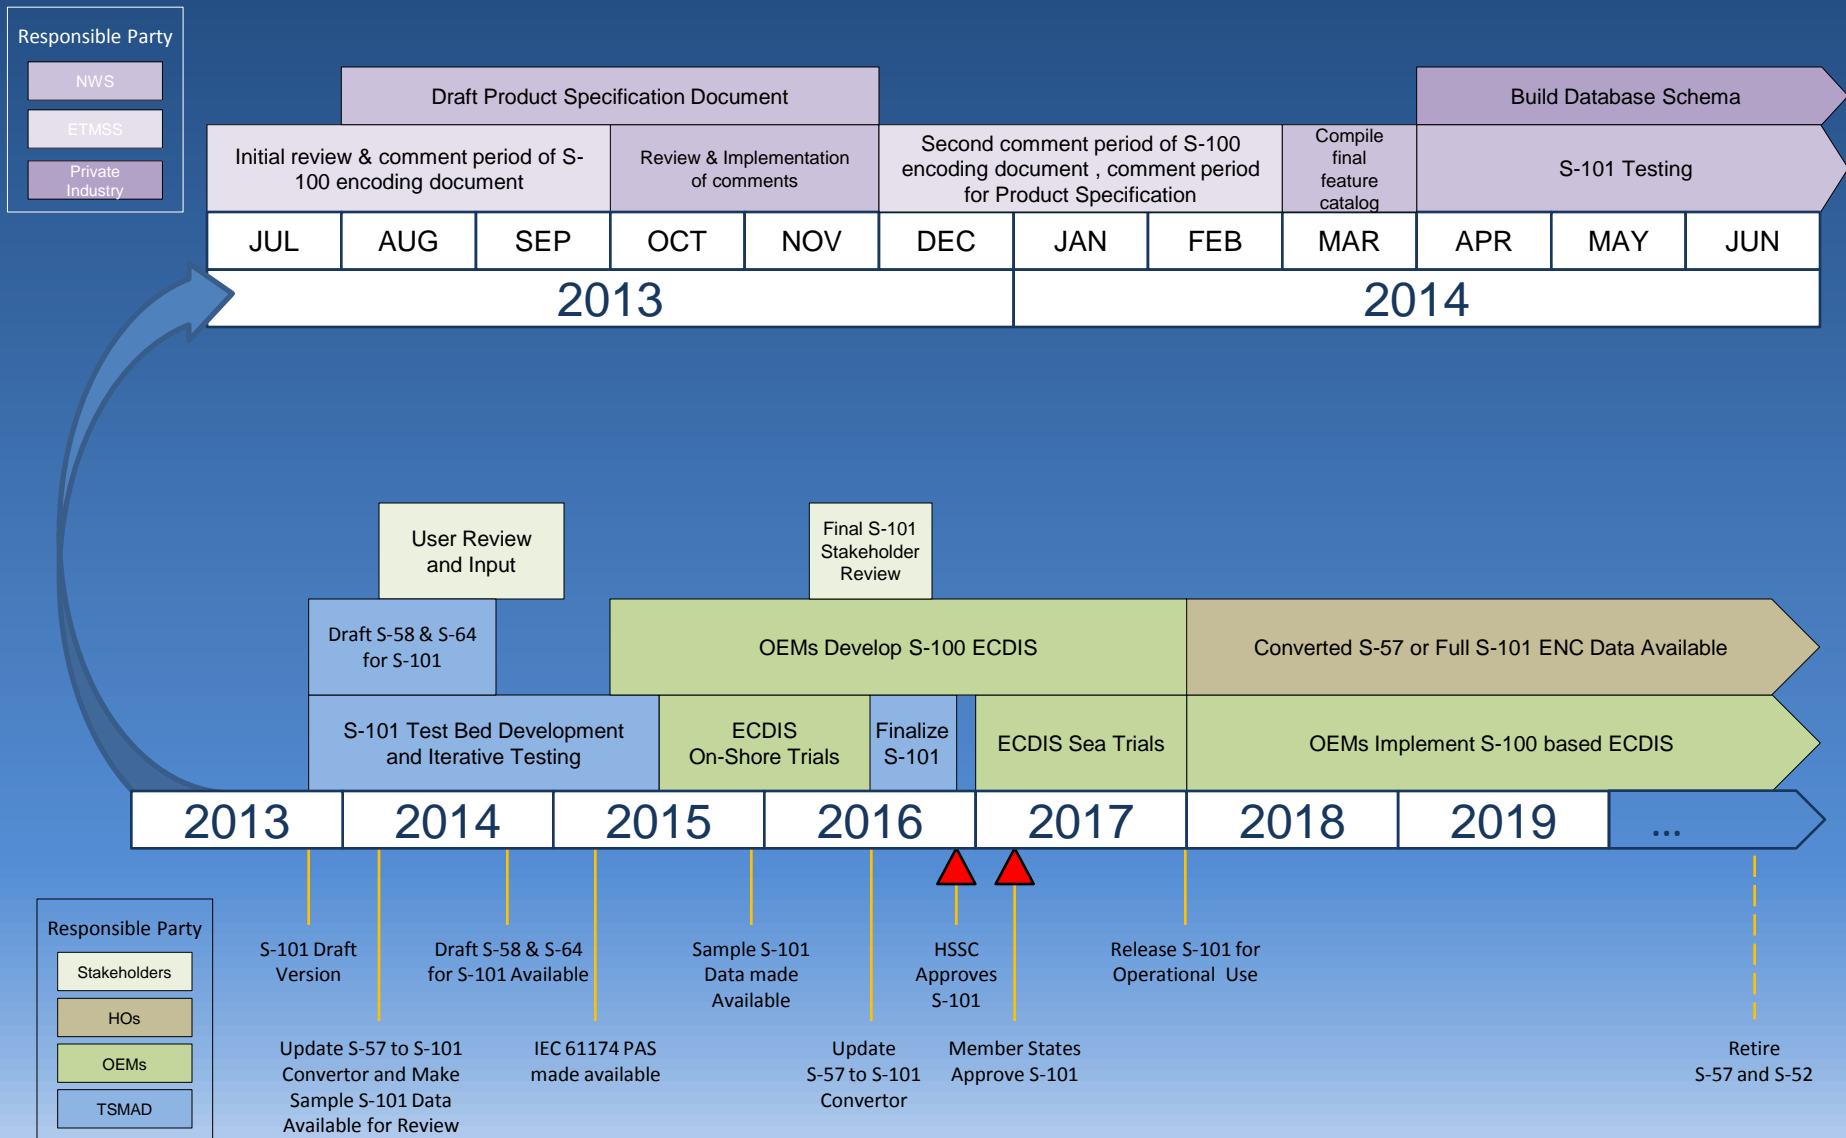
Responsible Party
NWS
ETMSS
Private Industry

Draft Product Specification Document

Build Database Schema

Initial review & comment period of S-100 encoding document

Review & Implementation of comments

Second comment period of S-100 encoding document , comment period for Product Specification

Compile final feature catalog

S-101 Testing

| JUL | AUG | SEP | OCT | NOV | DEC | JAN | FEB | MAR | APR | MAY | JUN |
|---|---|---|---|---|---|---|---|---|---|---|---|

2013

2014

User Review and Input

Final S-101 Stakeholder Review

Draft S-58 & S-64 for S-101

OEMs Develop S-100 ECDIS

Converted S-57 or Full S-101 ENC Data Available

S-101 Test Bed Development and Iterative Testing

ECDIS On-Shore Trials

Finalize S-101

ECDIS Sea Trials

OEMs Implement S-100 based ECDIS

| 2013 | 2014 | 2015 | 2016 | 2017 | 2018 | 2019 | ... |
|---|---|---|---|---|---|---|---|

Responsible Party
Stakeholders
HOs
OEMs
TSMAD

S-101 Draft Version

Draft S-58 & S-64 for S-101 Available

Sample S-101 Data made Available

HSSC Approves S-101

Release S-101 for Operational Use

Update S-57 to S-101 Convertor and Make Sample S-101 Data Available for Review

IEC 61174 PAS made available

Update S-57 to S-101 Convertor

Member States Approve S-101

Retire S-57 and S-52